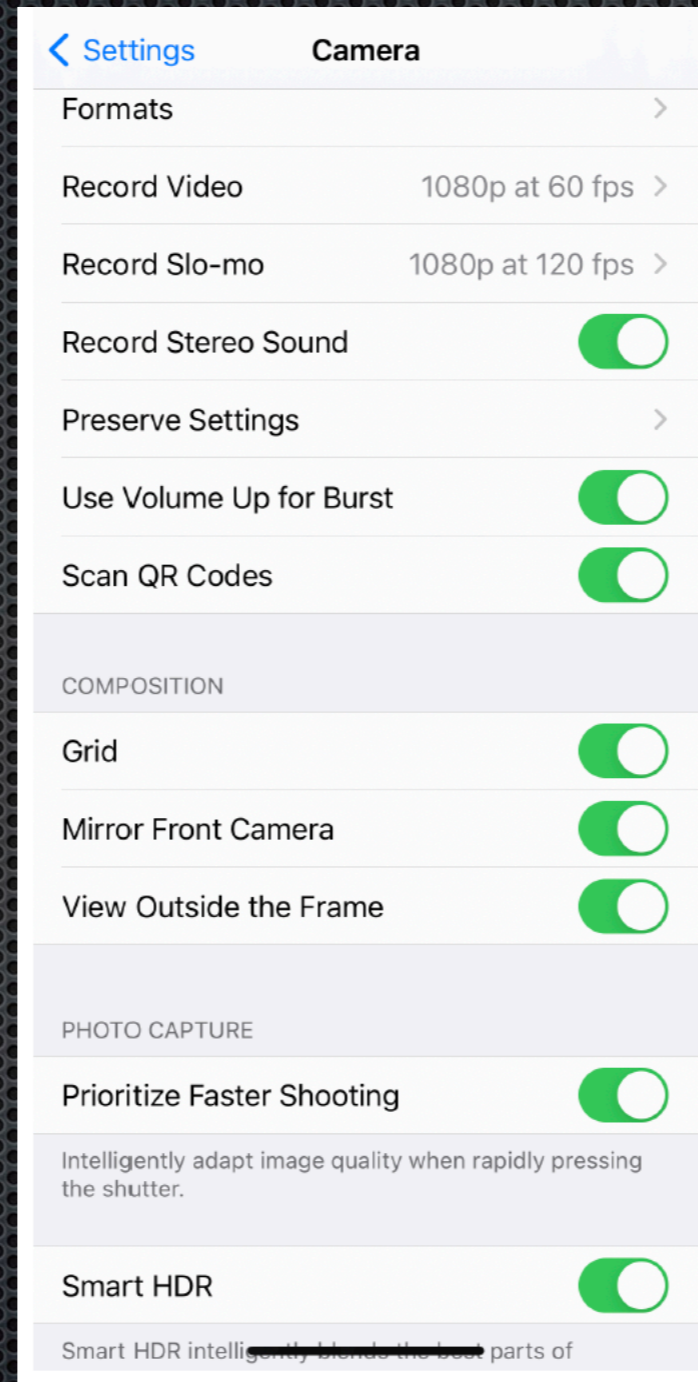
Settings
Camera

Formats

Record Video 1080p at 60 fps

Record Slo-mo 1080p at 120 fps

Record Stereo Sound

Preserve Settings

Use Volume Up for Burst

Scan QR Codes

COMPOSITION

Grid

Mirror Front Camera

View Outside the Frame

PHOTO CAPTURE

Prioritize Faster Shooting

Intelligently adapt image quality when rapidly pressing the shutter.

Smart HDR

Smart HDR intelli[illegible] parts of